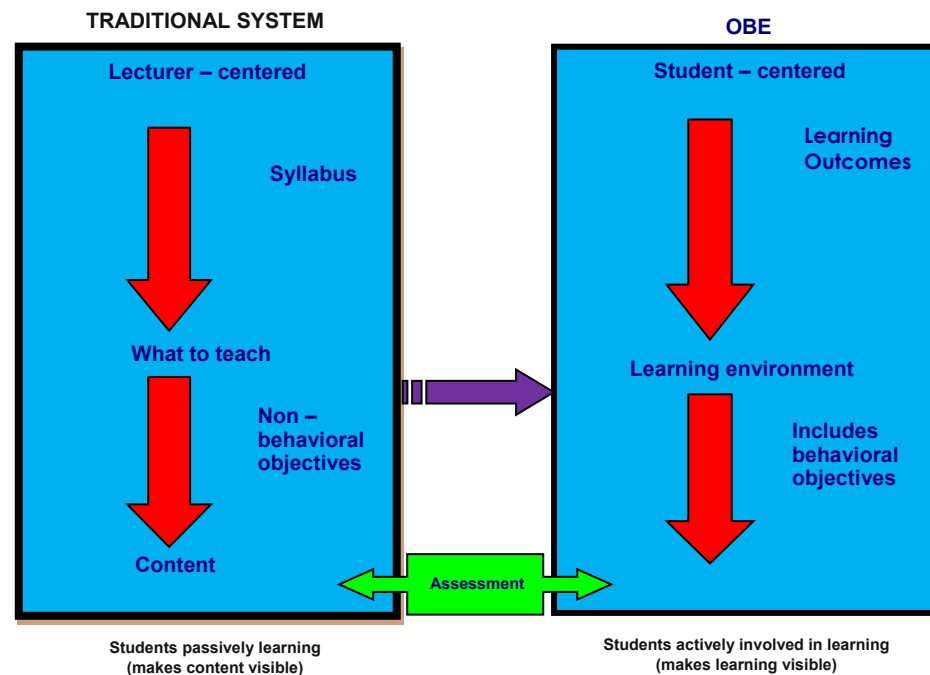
TRADITIONAL SYSTEM

Lecturer – centered

Syllabus

What to teach

Non – behavioral objectives

Content

OBE

Student – centered

Learning Outcomes

Learning environment

Includes behavioral objectives

Assessment

Students passively learning (makes content visible)

Students actively involved in learning (makes learning visible)